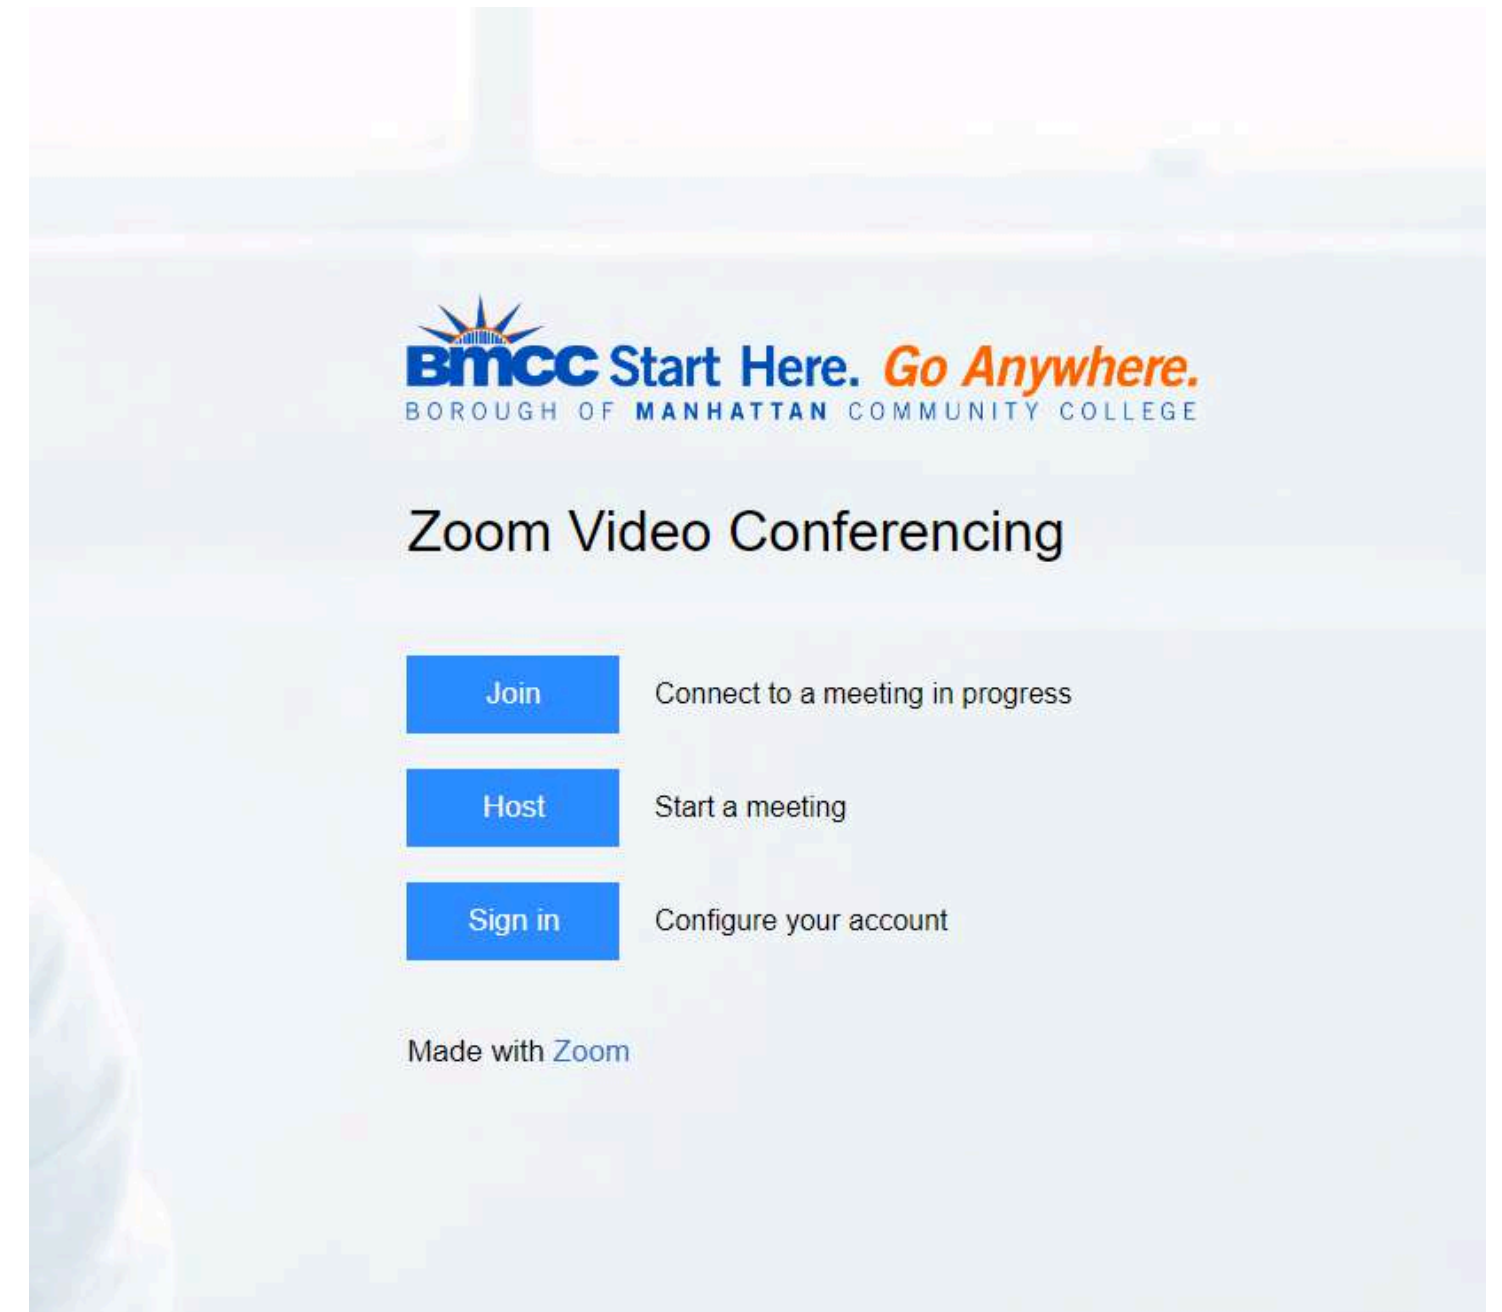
BMCC Start Here. Go Anywhere.
BOROUGH OF MANHATTAN COMMUNITY COLLEGE

Zoom Video Conferencing

Join
Connect to a meeting in progress

Host
Start a meeting

Sign in
Configure your account

Made with Zoom